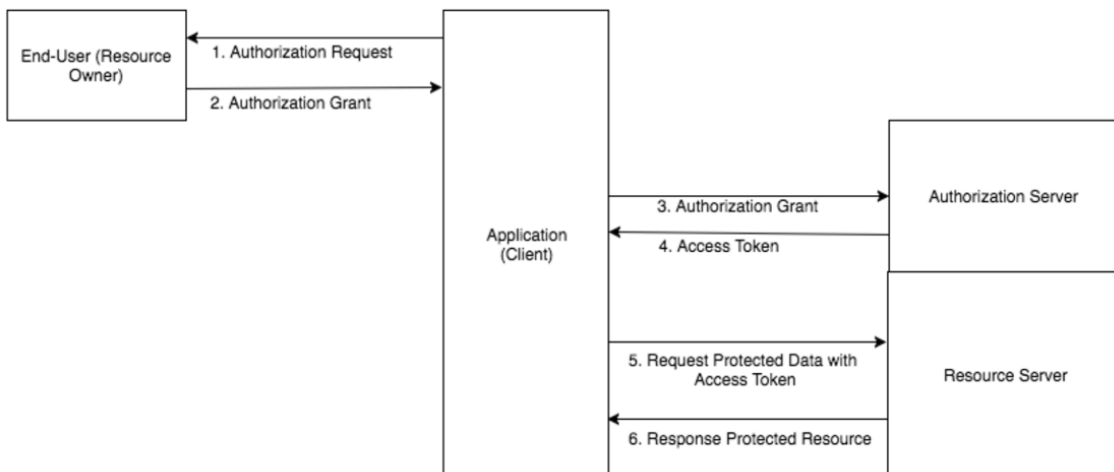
End-User (Resource Owner)

1. Authorization Request

2. Authorization Grant

Application (Client)

3. Authorization Grant

4. Access Token

Authorization Server

5. Request Protected Data with Access Token

Resource Server

6. Response Protected Resource